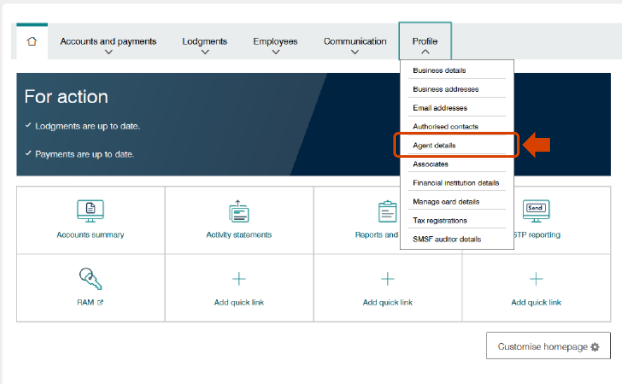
Accounts and payments
Lodgments
Employees
Communication
Profile

Business details
Business addresses
Email addresses
Authorised contacts
Agent details
Associates
Financial institution details
Manage card details
Tax registrations
SMSF auditor details

For action
✓ Lodgments are up to date.
✓ Payments are up to date.

Accounts summary
Activity statements
Reports and
Send
STP reporting
RAM
Add quick link
Add quick link
Add quick link

Customise homepage